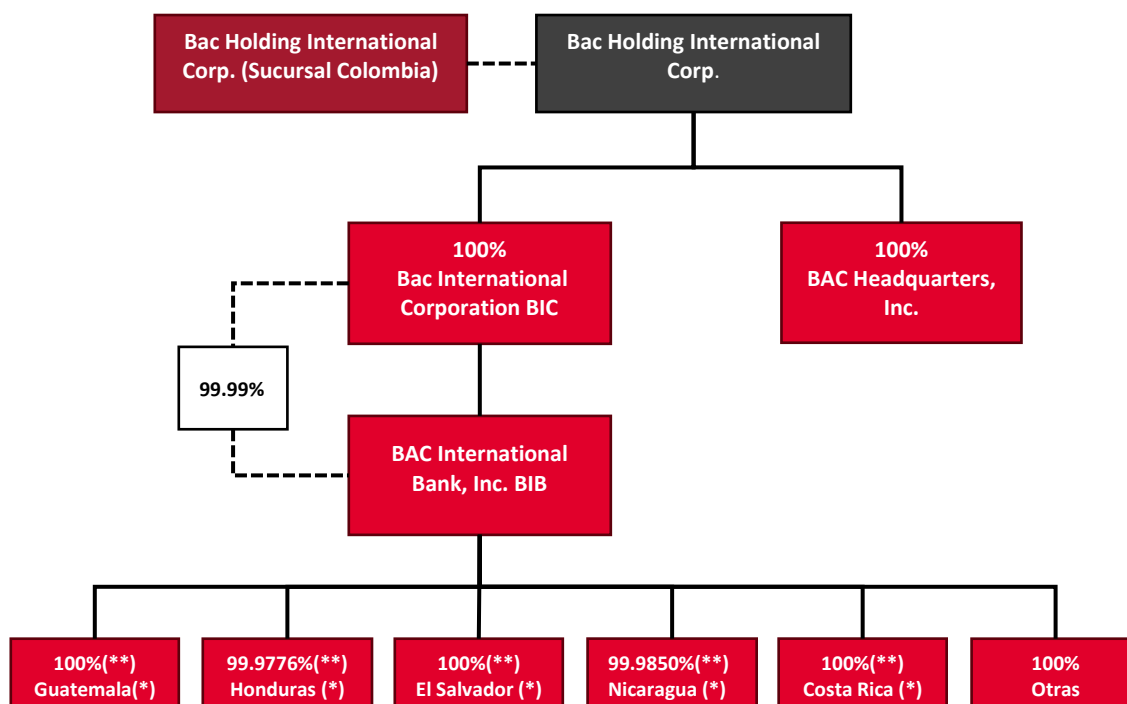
Bac Holding International Corp. (Sucursal Colombia)

Bac Holding International Corp.

100%
Bac International Corporation BIC

100%
BAC Headquarters, Inc.

99.99%

BAC International Bank, Inc. BIB

100%(**)
Guatemala(*)

99.9776%(**)
Honduras (*)

100%(**)
El Salvador (*)

99.9850%(**)
Nicaragua (*)

100%(**)
Costa Rica (*)

100%
Otras